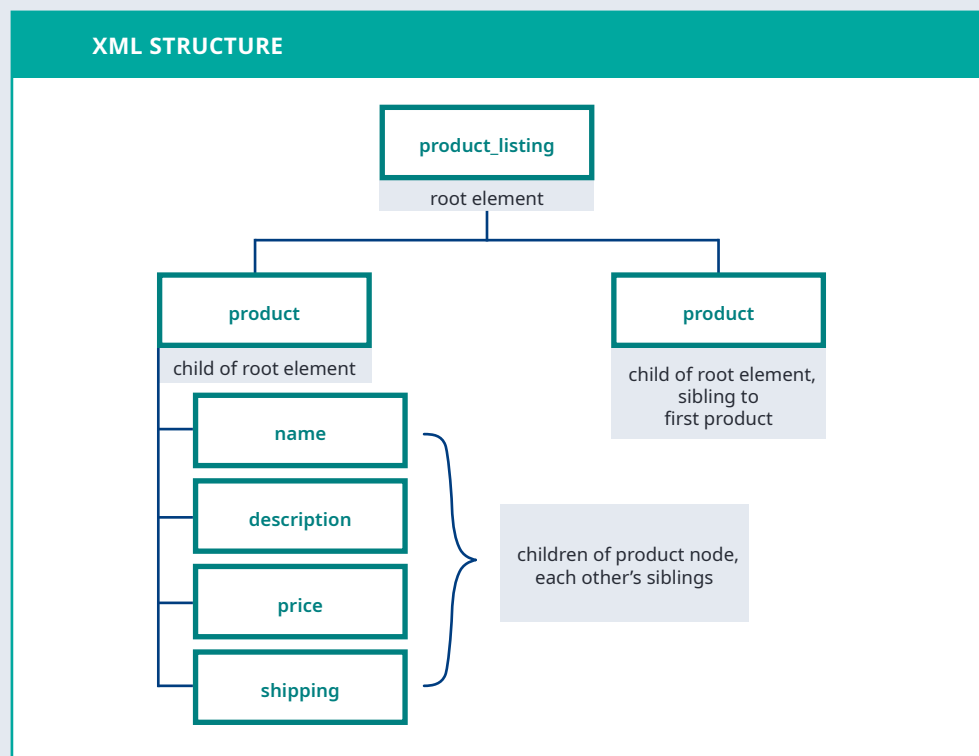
XML STRUCTURE

product_listing

root element

product

child of root element

product

child of root element, sibling to first product

name

description

price

shipping

children of product node, each other’s siblings